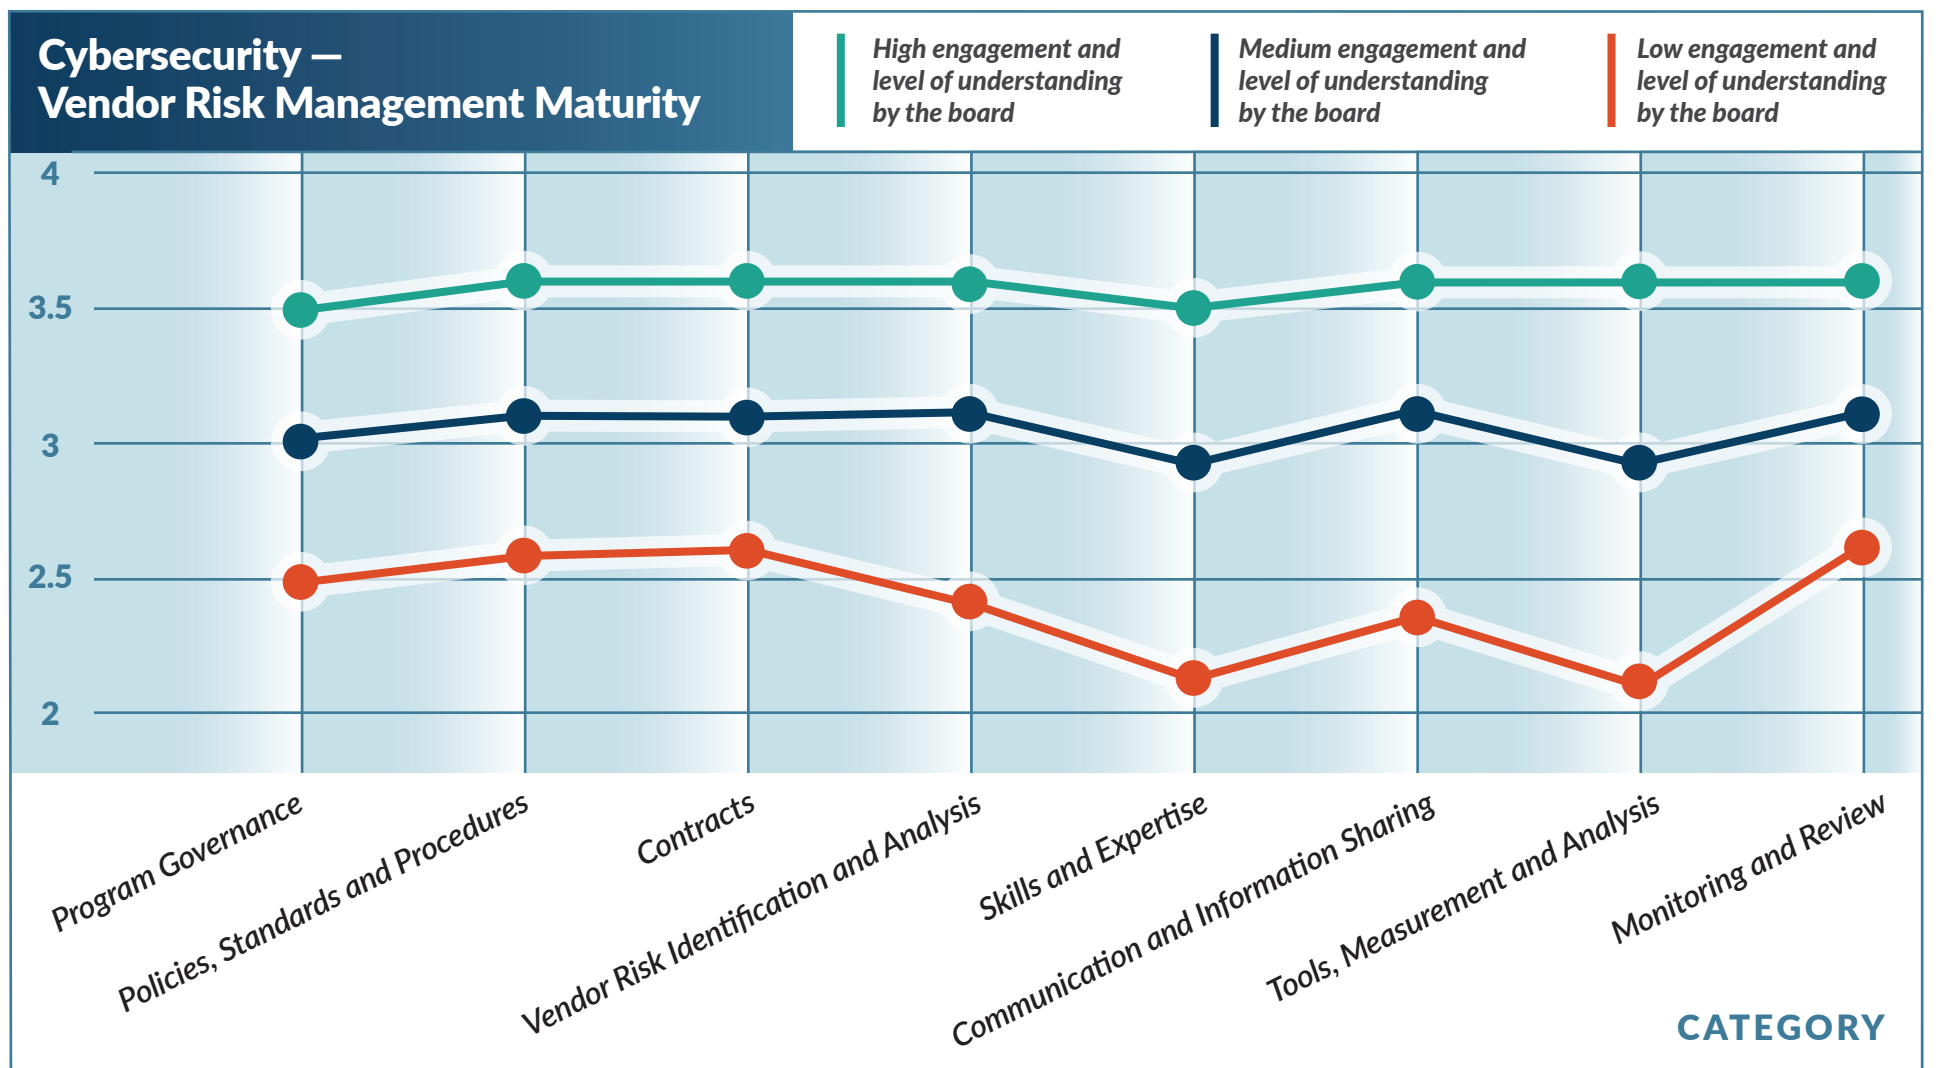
Cybersecurity —
Vendor Risk Management Maturity

High engagement and level of understanding by the board

Medium engagement and level of understanding by the board

Low engagement and level of understanding by the board

4
3.5
3
2.5
2

Program Governance
Policies, Standards and Procedures
Contracts
Vendor Risk Identification and Analysis
Skills and Expertise
Communication and Information Sharing
Tools, Measurement and Analysis
Monitoring and Review

CATEGORY